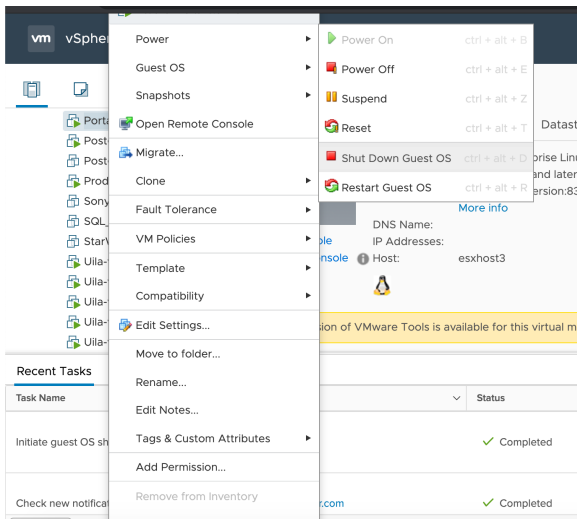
vm vSpher

Power
Guest OS
Snapshots
Open Remote Console
Migrate...
Clone
Fault Tolerance
VM Policies
Template
Compatibility
Edit Settings...
Move to folder...
Rename...
Edit Notes...
Tags & Custom Attributes
Add Permission...
Remove from Inventory

Power On ctrl + alt + B
Power Off ctrl + alt + E
Suspend ctrl + alt + Z
Reset ctrl + alt + T
Shut Down Guest OS ctrl + alt + D
Restart Guest OS ctrl + alt + R

Porta
Post
Post
Prod
Sony
SQL_
StarV
Uila-
Uila-
Uila-
Uila-
Uila-

Datast
prise Linu
and later
ersion:83
More info

ole
nsole

DNS Name:
IP Addresses:
Host: esxhost3

sion of VMware Tools is available for this virtual m

Recent Tasks
Task Name
Status
Initiate guest OS sh
Completed
Check new notificat
r.com
Completed